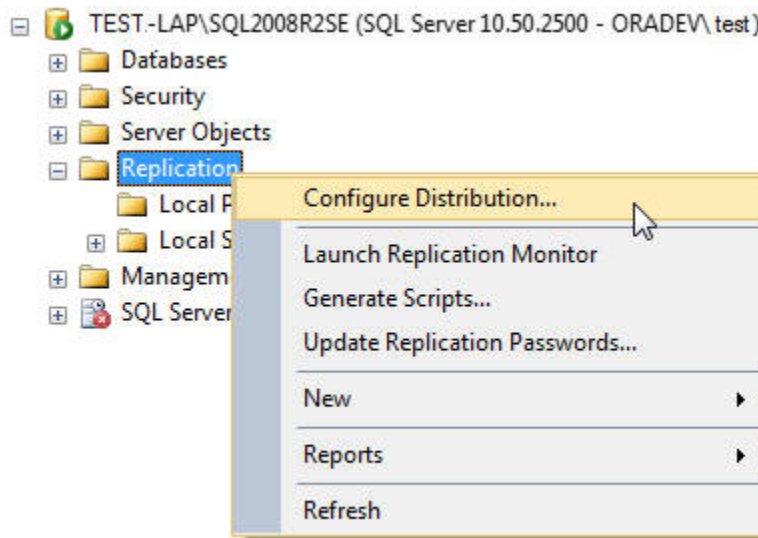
TEST.-LAP\SQL2008R2SE (SQL Server 10.50.2500 - ORADEV\ test)
Databases
Security
Server Objects
Replication
Local P
Local S
Managem
SQL Server

Configure Distribution...
Launch Replication Monitor
Generate Scripts...
Update Replication Passwords...
New
Reports
Refresh